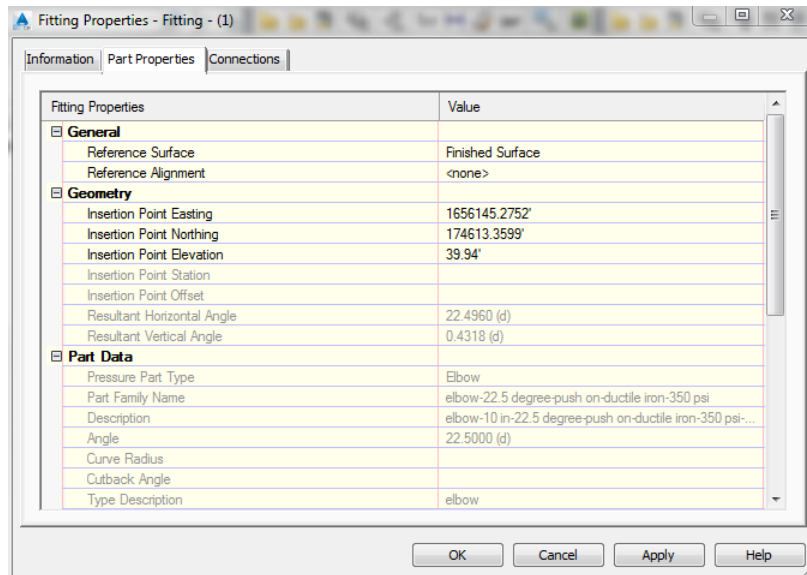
Fitting Properties - Fitting - (1)

Information | Part Properties | Connections

| Fitting Properties | Value |
|---|---|
| ⊟ General | |
| Reference Surface | Finished Surface |
| Reference Alignment | <none> |
| ⊟ Geometry | |
| Insertion Point Easting | 1656145.2752' |
| Insertion Point Northing | 174613.3599' |
| Insertion Point Elevation | 39.94' |
| Insertion Point Station | |
| Insertion Point Offset | |
| Resultant Horizontal Angle | 22.4960 (d) |
| Resultant Vertical Angle | 0.4318 (d) |
| ⊟ Part Data | |
| Pressure Part Type | Elbow |
| Part Family Name | elbow-22.5 degree-push on-ductile iron-350 psi |
| Description | elbow-10 in-22.5 degree-push on-ductile iron-350 psi-... |
| Angle | 22.5000 (d) |
| Curve Radius | |
| Cutback Angle | |
| Type Description | elbow |

OK | Cancel | Apply | Help